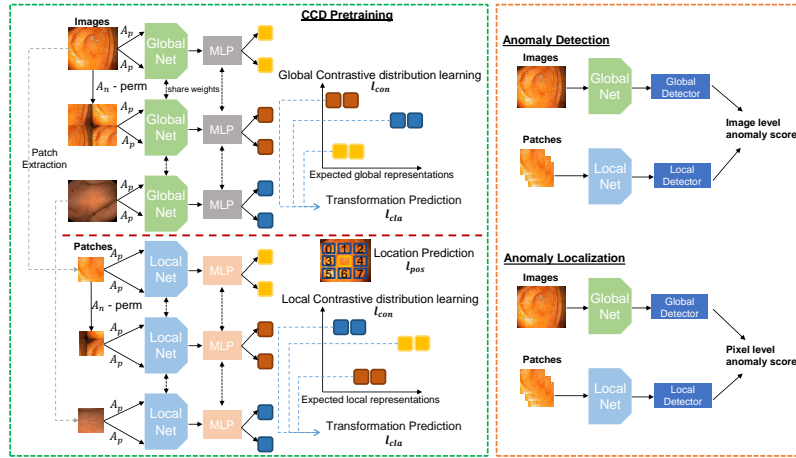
CCD Pretraining

Images
$A_p$
$A_p$
Global Net
MLP
$A_n$ - perm
share weights
Global Contrastive distribution learning
$l_{con}$
Patch Extraction
$A_p$
$A_p$
Global Net
MLP
Expected global representations
$A_p$
$A_p$
Global Net
MLP
Transformation Prediction
$l_{cla}$

Patches
$A_p$
$A_p$
Local Net
MLP
0 1 2
3 4
5 6 7
Location Prediction
$l_{pos}$
$A_n$ - perm
Local Contrastive distribution learning
$l_{con}$
$A_p$
$A_p$
Local Net
MLP
Expected local representations
$A_p$
$A_p$
Local Net
MLP
Transformation Prediction
$l_{cla}$

Anomaly Detection
Images
Global Net
Global Detector
Image level anomaly score
Patches
Local Net
Local Detector

Anomaly Localization
Images
Global Net
Global Detector
Pixel level anomaly score
Patches
Local Net
Local Detector